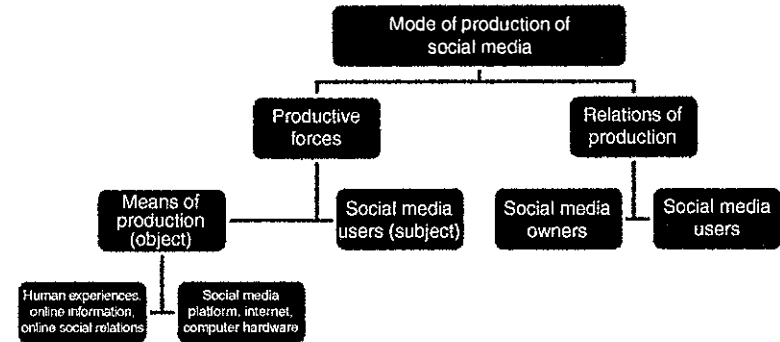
Mode of production of social media

Productive forces

Relations of production

Means of production (object)

Social media users (subject)

Social media owners

Social media users

Human experiences, online information, online social relations

Social media platform, internet, computer hardware